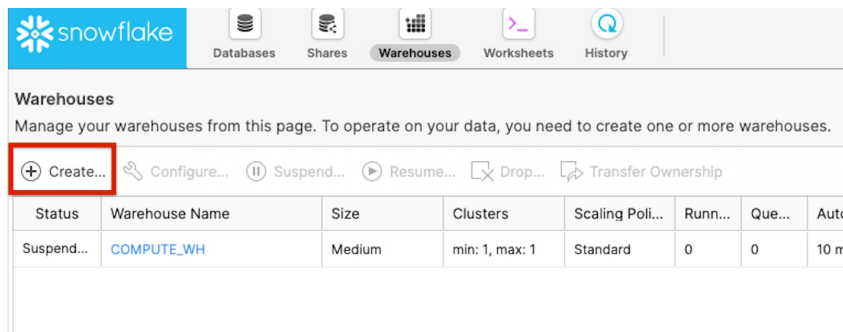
snowflake

Databases Shares Warehouses Worksheets History

Warehouses

Manage your warehouses from this page. To operate on your data, you need to create one or more warehouses.

Create... Configure... Suspend... Resume... Drop... Transfer Ownership

| Status | Warehouse Name | Size | Clusters | Scaling Poli... | Runn... | Que... | Aut |
|---|---|---|---|---|---|---|---|
| Suspend... | COMPUTE_WH | Medium | min: 1, max: 1 | Standard | 0 | 0 | 10 m |